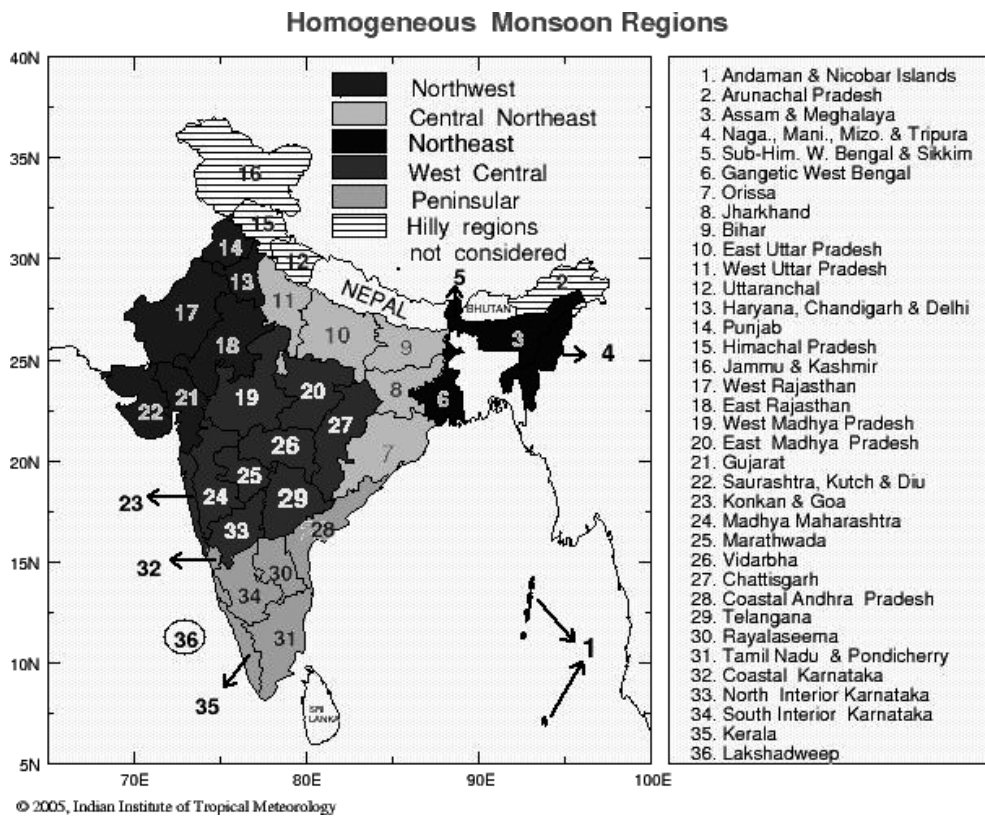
Homogeneous Monsoon Regions

40N
35N
30N
25N
20N
15N
10N
5N

Northwest
Central Northeast
Northeast
West Central
Peninsular
Hilly regions not considered

16
15
14
12
13
17
11
NEPAL
5
BHUTAN
2
10
9
3
4
18
8
22
21
19
20
6
27
26
7
25
23
24
29
33
28
32
30
34
36
31
1
35
SRI LANKA

70E
80E
90E
100E

1. Andaman & Nicobar Islands
2. Arunachal Pradesh
3. Assam & Meghalaya
4. Naga., Mani., Mizo. & Tripura
5. Sub-Him. W. Bengal & Sikkim
6. Gangetic West Bengal
7. Orissa
8. Jharkhand
9. Bihar
10. East Uttar Pradesh
11. West Uttar Pradesh
12. Uttaranchal
13. Haryana, Chandigarh & Delhi
14. Punjab
15. Himachal Pradesh
16. Jammu & Kashmir
17. West Rajasthan
18. East Rajasthan
19. West Madhya Pradesh
20. East Madhya Pradesh
21. Gujarat
22. Saurashtra, Kutch & Diu
23. Konkan & Goa
24. Madhya Maharashtra
25. Marathwada
26. Vidarbha
27. Chattisgarh
28. Coastal Andhra Pradesh
29. Telangana
30. Rayalaseema
31. Tamil Nadu & Pondicherry
32. Coastal Karnataka
33. North Interior Karnataka
34. South Interior Karnataka
35. Kerala
36. Lakshadweep

© 2005, Indian Institute of Tropical Meteorology